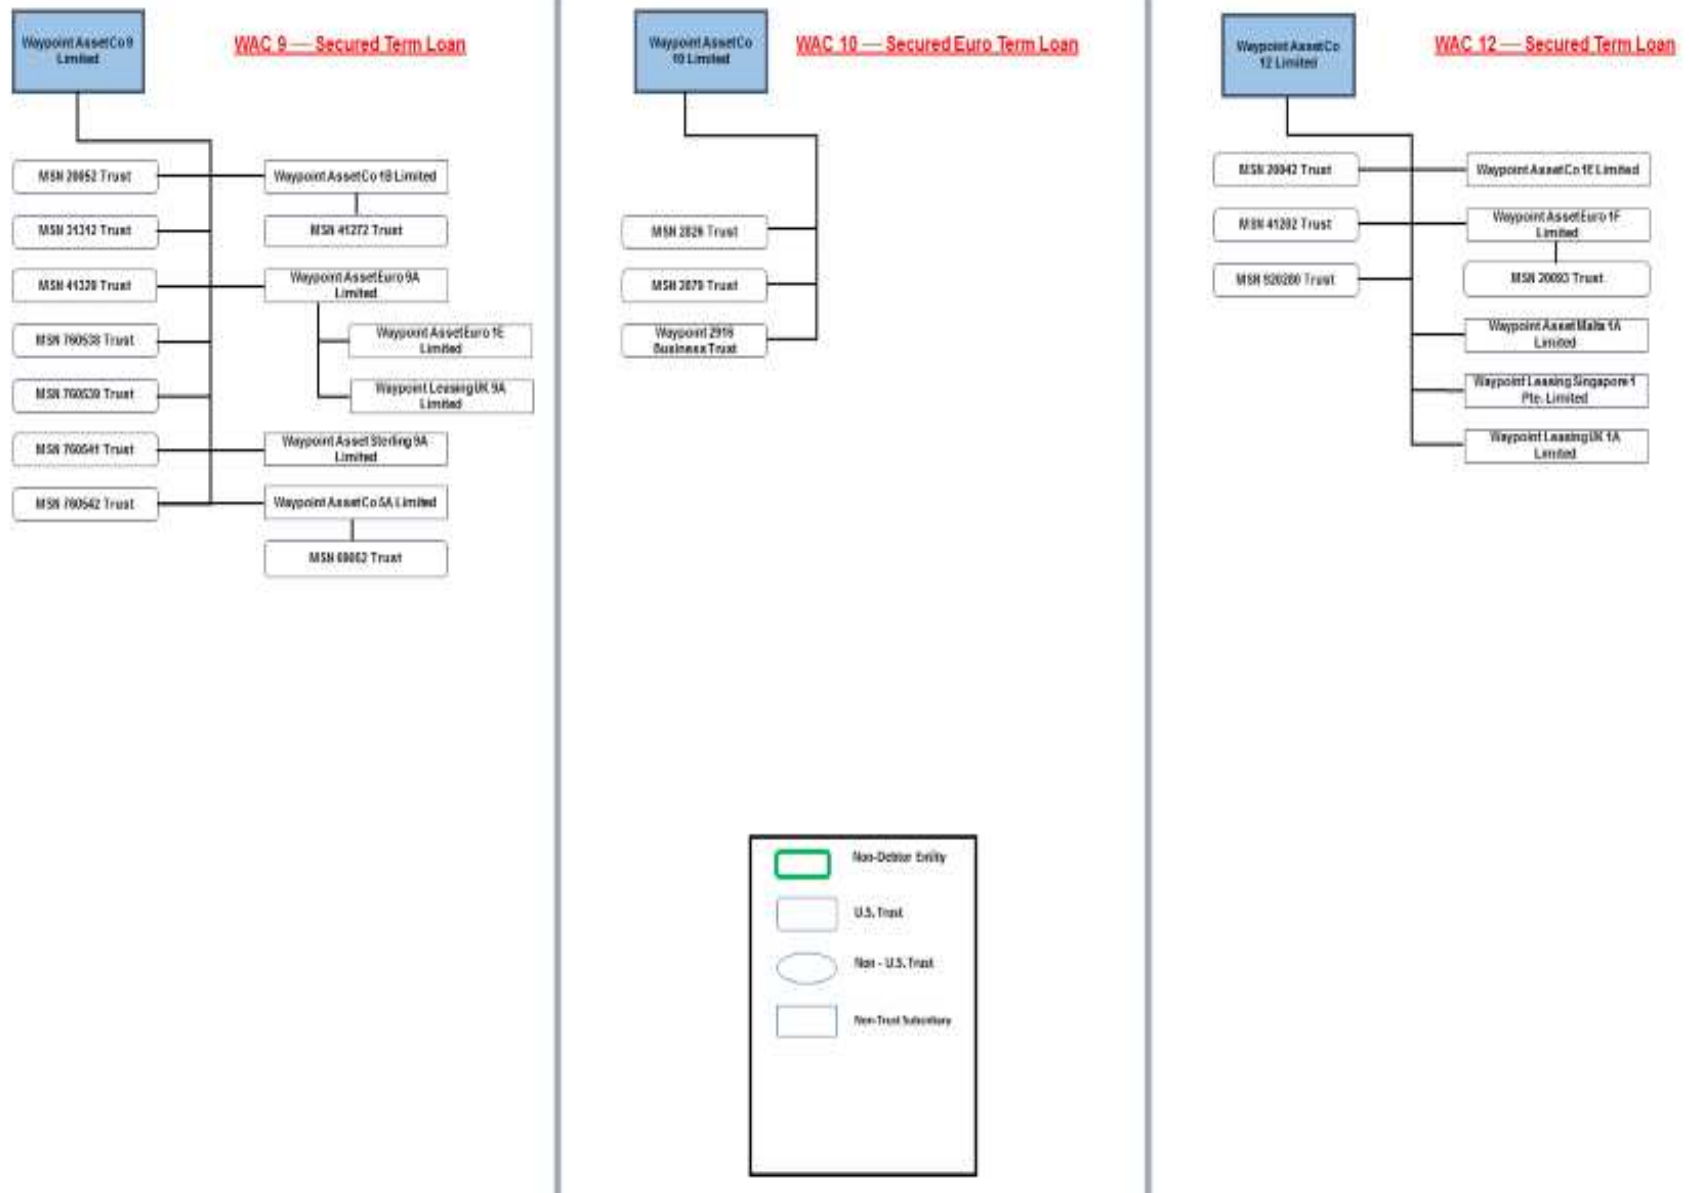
Waypoint AssetCo 9 Limited

WAC 9 — Secured Term Loan

MSN 20652 Trust

MSN 31312 Trust

MSN 41320 Trust

MSN 760538 Trust

MSN 760539 Trust

MSN 760541 Trust

MSN 760542 Trust

Waypoint AssetCo 1B Limited

MSN 41272 Trust

Waypoint AssetEuro 9A Limited

Waypoint AssetEuro 1E Limited

Waypoint Leasing UK 9A Limited

Waypoint Asset Sterling 9A Limited

Waypoint AssetCo 5A Limited

MSN 69052 Trust

Waypoint AssetCo 10 Limited

WAC 10 — Secured Euro Term Loan

MSN 2826 Trust

MSN 2879 Trust

Waypoint 2916 Business Trust

Waypoint AssetCo 12 Limited

WAC 12 — Secured Term Loan

MSN 20042 Trust

MSN 41202 Trust

MSN 920280 Trust

Waypoint AssetCo 1E Limited

Waypoint AssetEuro 1F Limited

MSN 20093 Trust

Waypoint Asset Malta 1A Limited

Waypoint Leasing Singapore 1 Pte. Limited

Waypoint Leasing UK 1A Limited

Non-Debtor Entity

U.S. Trust

Non - U.S. Trust

Non-Trust Subsidiary